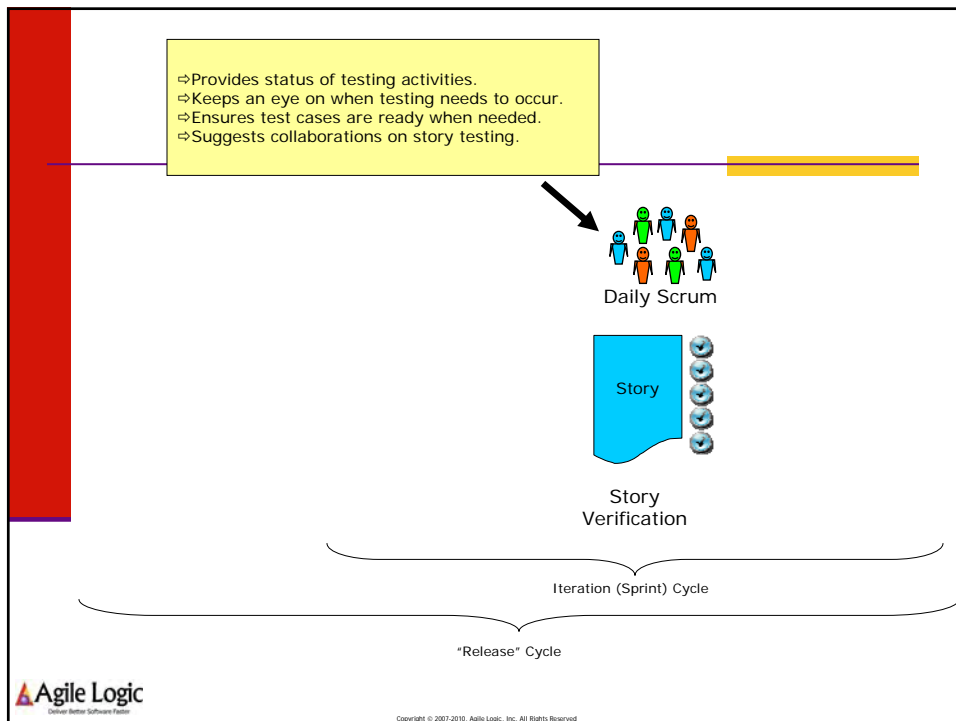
⇨Provides status of testing activities.
⇨Keeps an eye on when testing needs to occur.
⇨Ensures test cases are ready when needed.
⇨Suggests collaborations on story testing.

Daily Scrum

Story

Story Verification

Iteration (Sprint) Cycle

"Release" Cycle

Agile Logic
Deliver Better Software Faster

Copyright © 2007-2010, Agile Logic, Inc. All Rights Reserved